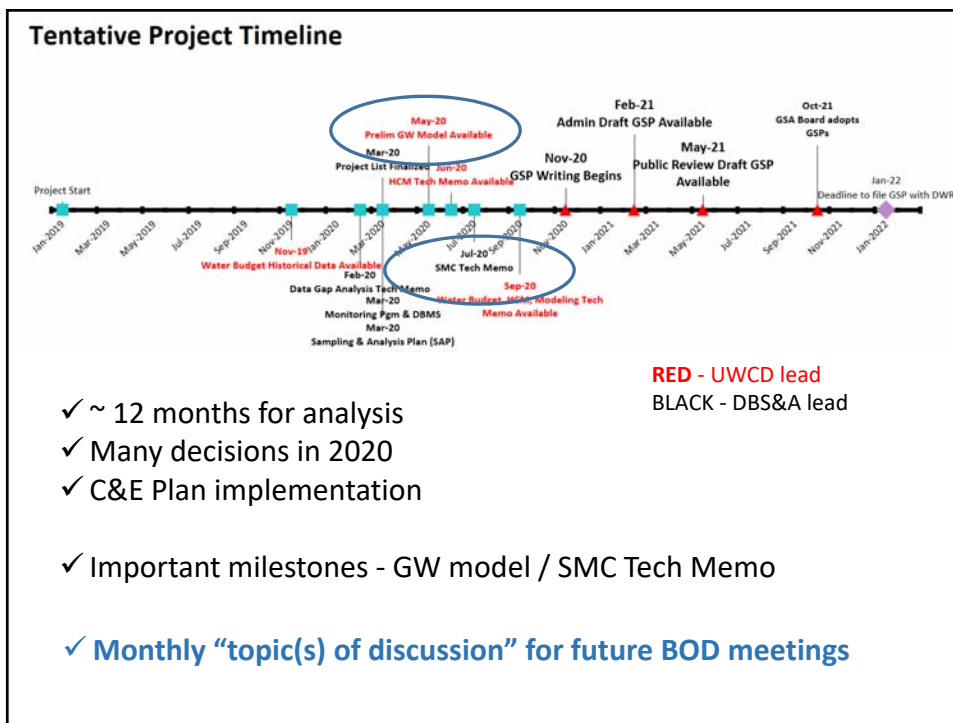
Tentative Project Timeline

May-20
Prelim GW Model Available

Mar-20
Project List Finalized

Jun-20
HCM Tech Memo Available

Nov-20
GSP Writing Begins

Feb-21
Admin Draft GSP Available

May-21
Public Review Draft GSP Available

Oct-21
GSA Board adopts GSPs

Jan-22
Deadline to file GSP with DWR

Project Start

Jan-2019 Mar-2019 May-2019 Jul-2019 Sep-2019 Nov-2019 Jan-2020 Mar-2020 May-2020 Jul-2020 Sep-2020 Nov-2020 Jan-2021 Mar-2021 May-2021 Jul-2021 Sep-2021 Nov-2021 Jan-2022

Nov-19
Water Budget Historical Data Available

Feb-20
Data Gap Analysis Tech Memo

Mar-20
Monitoring Pgm & DBMS

Mar-20
Sampling & Analysis Plan (SAP)

Jul-20
SMC Tech Memo

Sep-20
Water Budget, HCM, Modeling Tech Memo Available

RED - UWCD lead
BLACK - DBS&A lead

✓ ~ 12 months for analysis
✓ Many decisions in 2020
✓ C&E Plan implementation

✓ Important milestones - GW model / SMC Tech Memo

✓ Monthly “topic(s) of discussion” for future BOD meetings